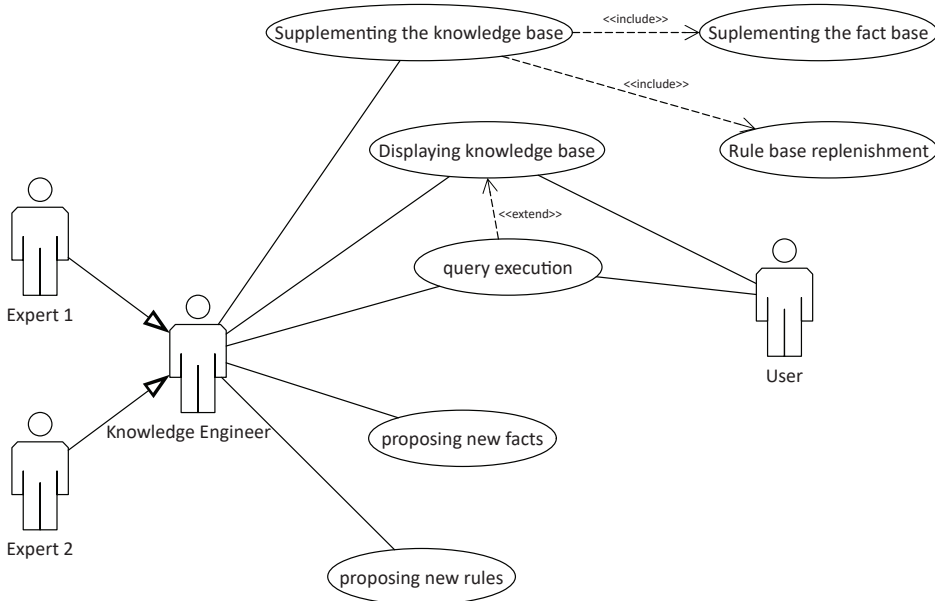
Supplementing the knowledge base
<<include>>
Suplementing the fact base
<<include>>
Rule base replenishment
Displaying knowledge base
<<extend>>
query execution
Expert 1
Knowledge Engineer
User
proposing new facts
Expert 2
proposing new rules